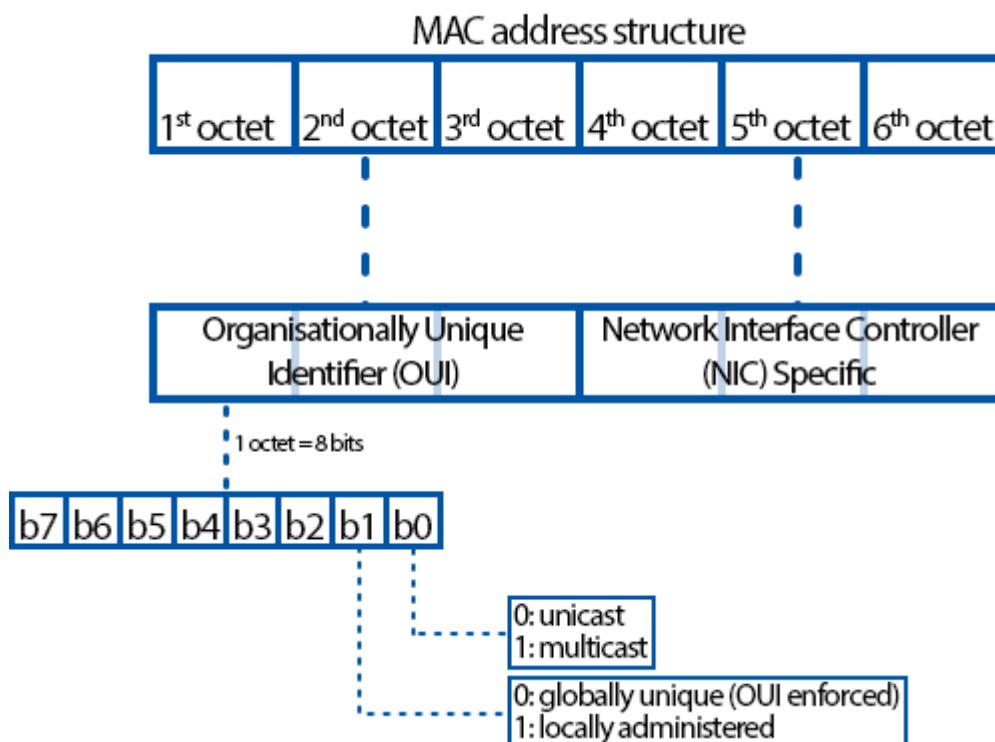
MAC address structure

| $1^{st}$ octet | $2^{nd}$ octet | $3^{rd}$ octet | $4^{th}$ octet | $5^{th}$ octet | $6^{th}$ octet |
|---|---|---|---|---|---|

| Organisationally Unique Identifier (OUI) | Network Interface Controller (NIC) Specific |
|---|---|

1 octet = 8 bits

| b7 | b6 | b5 | b4 | b3 | b2 | b1 | b0 |
|---|---|---|---|---|---|---|---|

0: unicast
1: multicast

0: globally unique (OUI enforced)
1: locally administered